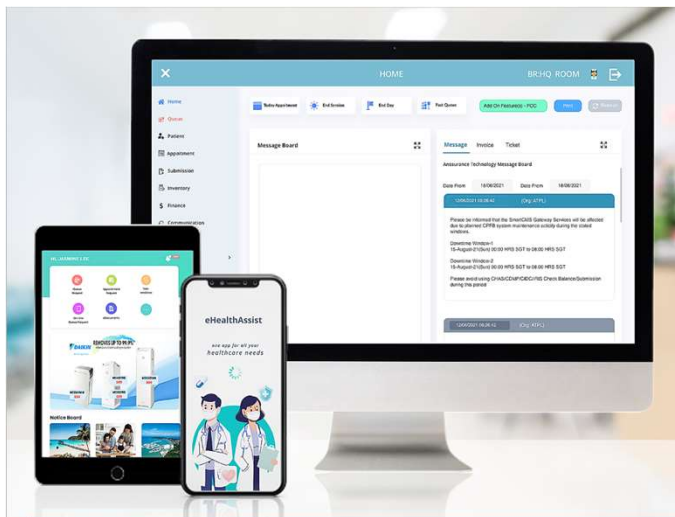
HOME

BR:HQ ROOM

Home

Queue

Patient

Appointment

Submission

Inventory

Finance

Communication

Today Appointment

End Session

End Day

Fast Queue

Add On Feature(s) - POC

Message Board

Message

Invoice

Ticket

Assurance Technology Message Board

Date From

18/06/2021

Date From

18/08/2021

12/06/2021 00:06:42

(Org: ATPL)

Please be informed that the SmartCMS Gateway Services will be affected due to planned CPFB system maintenance activity during the stated windows.

Downtime Window-1
15-August-21(Sun) 00:00 HRS SGT to 08:00 HRS SGT

Downtime Window-2
15-August-21(Sun) 00:00 HRS SGT to 08:00 HRS SGT

Please avoid doing CHAS/CDMP/DBC/VNS Check Balance/Submission during this period

12/06/2021 00:06:42

(Org: ATPL)

Notice Board

eHealthAssist

one app for all your healthcare needs

DAIKIN

REMOVES UP TO 99.9%

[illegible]